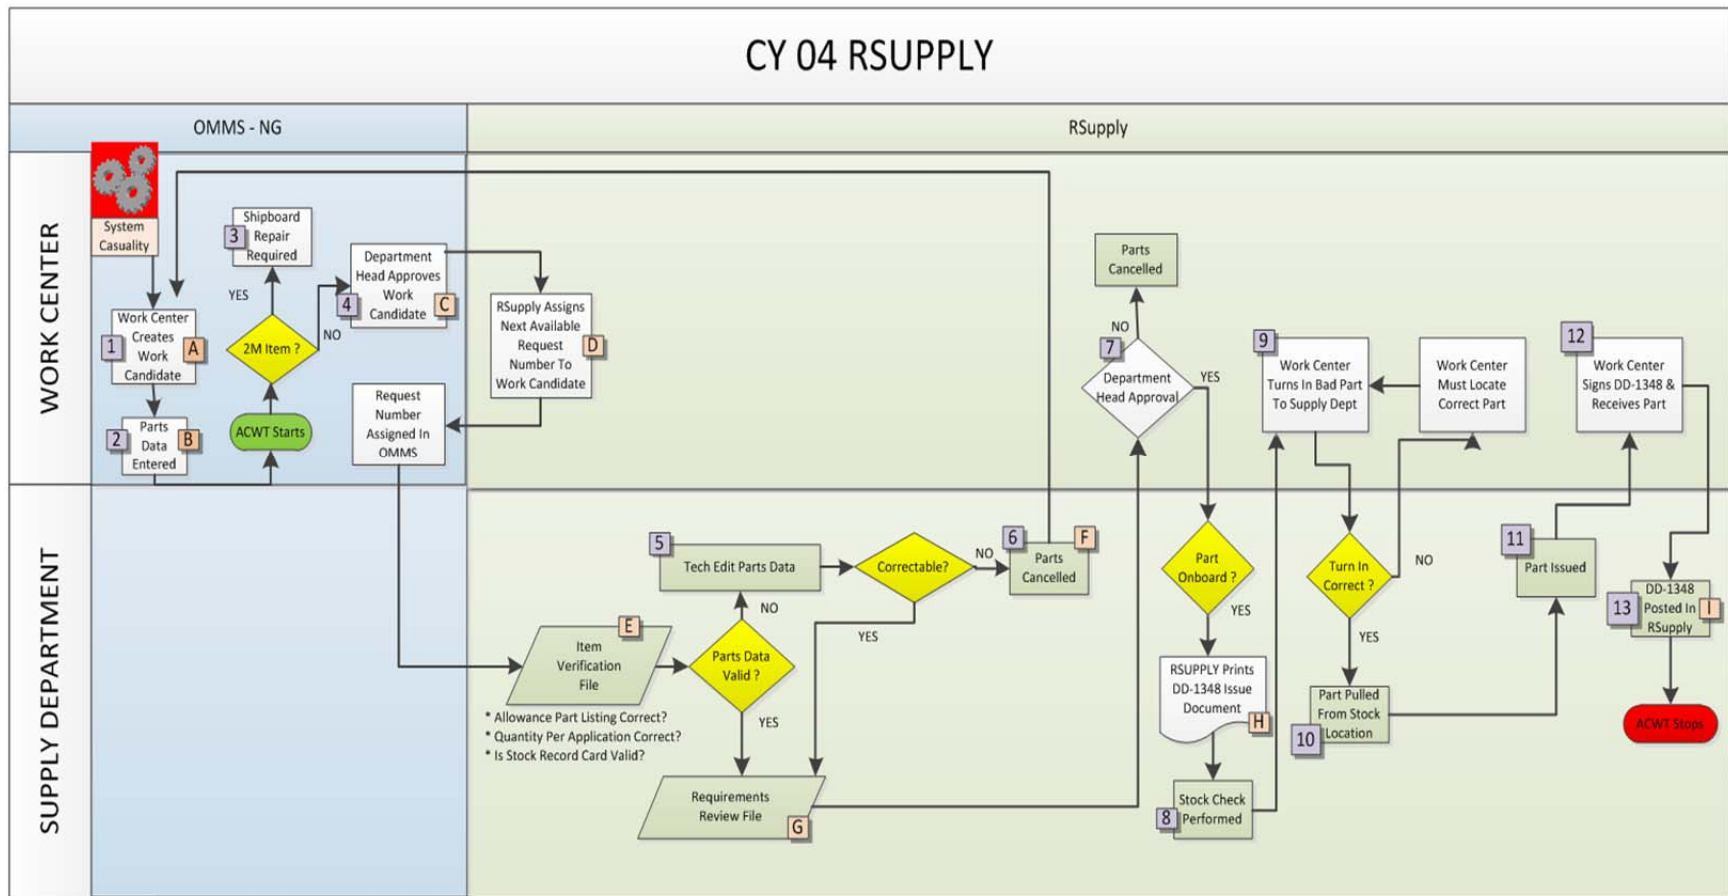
CY 04 RSUPPLY

OMMS - NG

RSupply

WORK CENTER

SUPPLY DEPARTMENT

System Casualty

Work Center Creates Work Candidate 1 A

Parts Data Entered 2 B

Shipboard Repair Required 3

YES

2M Item ?

NO

ACWT Starts

Department Head Approves Work Candidate 4 C

RSupply Assigns Next Available Request Number To Work Candidate D

Request Number Assigned In OMMS

Parts Cancelled

NO

7 Department Head Approval

YES

9 Work Center Turns In Bad Part To Supply Dept

Work Center Must Locate Correct Part

12 Work Center Signs DD-1348 & Receives Part

5 Tech Edit Parts Data

Correctable?

NO

6 Parts Cancelled F

NO

Item Verification File E

Parts Data Valid ?

YES

YES

* Allowance Part Listing Correct?
* Quantity Per Application Correct?
* Is Stock Record Card Valid?

Requirements Review File G

Part Onboard ?

YES

RSUPPLY Prints DD-1348 Issue Document H

8 Stock Check Performed

Turn In Correct ?

NO

YES

Part Pulled From Stock Location 10

11 Part Issued

13 DD-1348 Posted In RSupply I

ACWT Stops